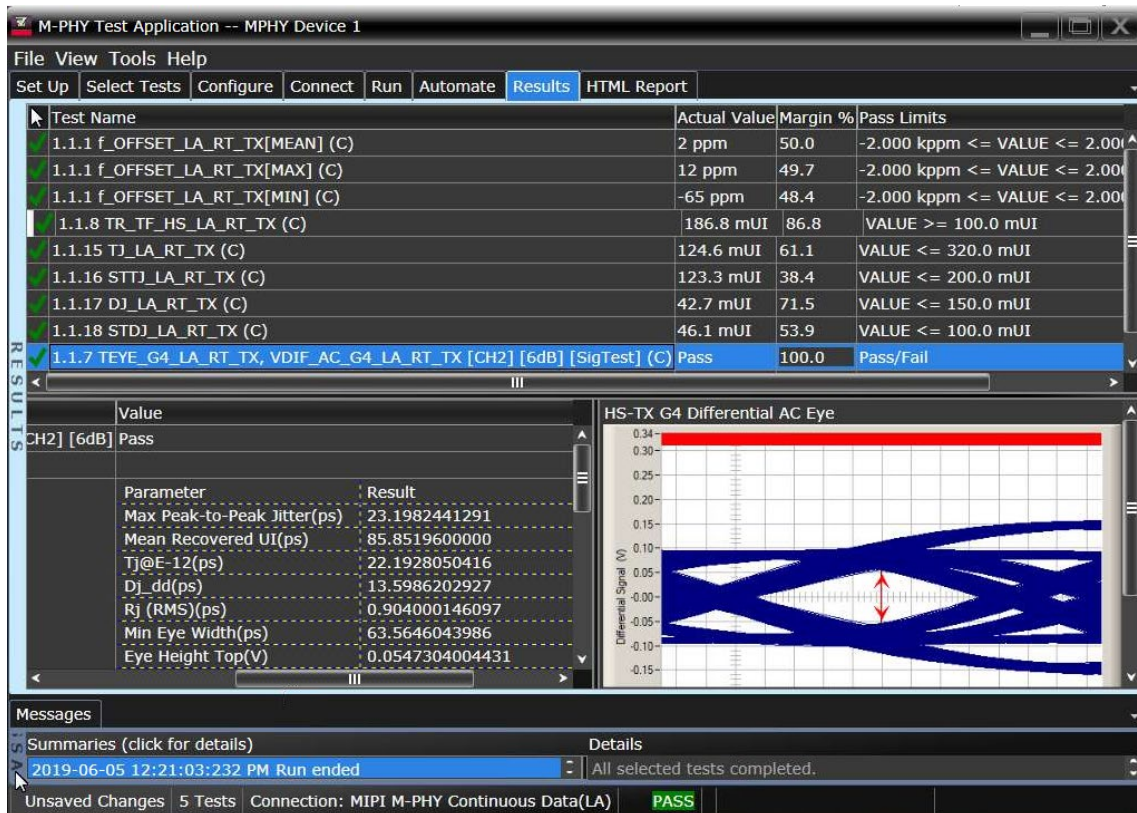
M-PHY Test Application -- MPHY Device 1

File View Tools Help

Set Up | Select Tests | Configure | Connect | Run | Automate | Results | HTML Report

| Test Name | Actual Value | Margin % | Pass Limits |
|---|---|---|---|
| 1.1.1 f_OFFSET_LA_RT_TX[MEAN] (C) | 2 ppm | 50.0 | -2.000 kppm <= VALUE <= 2.00 |
| 1.1.1 f_OFFSET_LA_RT_TX[MAX] (C) | 12 ppm | 49.7 | -2.000 kppm <= VALUE <= 2.00 |
| 1.1.1 f_OFFSET_LA_RT_TX[MIN] (C) | -65 ppm | 48.4 | -2.000 kppm <= VALUE <= 2.00 |
| 1.1.8 TR_TF_HS_LA_RT_TX (C) | 186.8 mUI | 86.8 | VALUE >= 100.0 mUI |
| 1.1.15 TJ_LA_RT_TX (C) | 124.6 mUI | 61.1 | VALUE <= 320.0 mUI |
| 1.1.16 STTJ_LA_RT_TX (C) | 123.3 mUI | 38.4 | VALUE <= 200.0 mUI |
| 1.1.17 DJ_LA_RT_TX (C) | 42.7 mUI | 71.5 | VALUE <= 150.0 mUI |
| 1.1.18 STDJ_LA_RT_TX (C) | 46.1 mUI | 53.9 | VALUE <= 100.0 mUI |
| 1.1.7 TEYE_G4_LA_RT_TX, VDIF_AC_G4_LA_RT_TX [CH2] [6dB] [SigTest] (C) | Pass | 100.0 | Pass/Fail |

RESULTS

Value
CH2] [6dB] Pass

| Parameter | Result |
|---|---|
| Max Peak-to-Peak Jitter(ps) | 23.1982441291 |
| Mean Recovered UI(ps) | 85.8519600000 |
| Tj@E-12(ps) | 22.1928050416 |
| Dj_dd(ps) | 13.5986202927 |
| Rj (RMS)(ps) | 0.904000146097 |
| Min Eye Width(ps) | 63.5646043986 |
| Eye Height Top(V) | 0.0547304004431 |

HS-TX G4 Differential AC Eye
0.34- 0.30- 0.25- 0.20- 0.15- 0.10- 0.05- -0.00- -0.05- -0.10- -0.15-
Differential Signal (V)

Messages

Summaries (click for details) | Details
2019-06-05 12:21:03:232 PM Run ended | All selected tests completed.

Unsaved Changes | 5 Tests | Connection: MIPI M-PHY Continuous Data(LA) | PASS